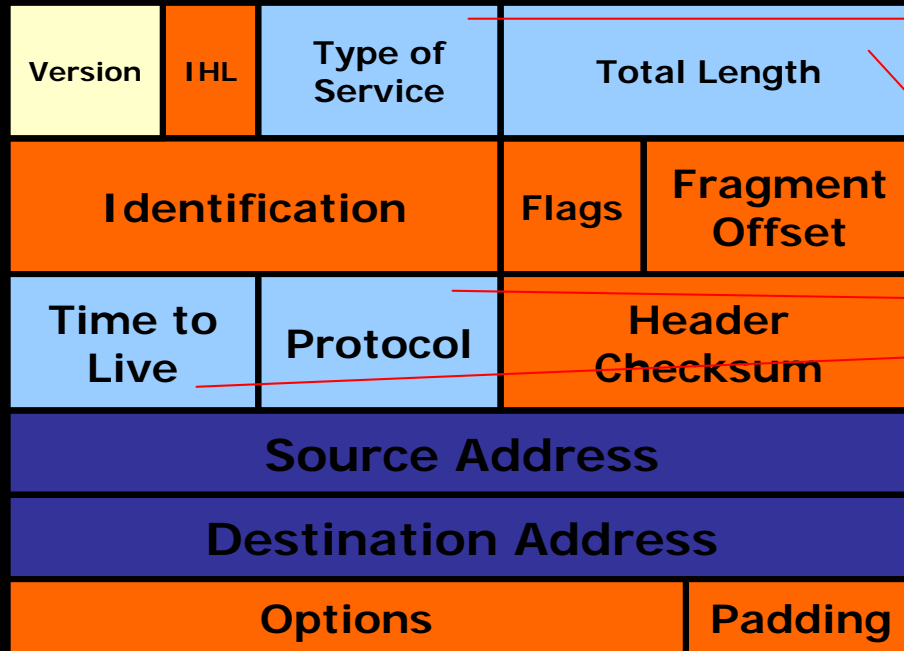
| Version | IHL | Type of Service | Total Length | |
|---|---|---|---|---|
| Identification | | | Flags | Fragment Offset |
| Time to Live | Protocol | | Header Checksum | |
| Source Address | | | | |
| Destination Address | | | | |
| Options | | | | Padding |